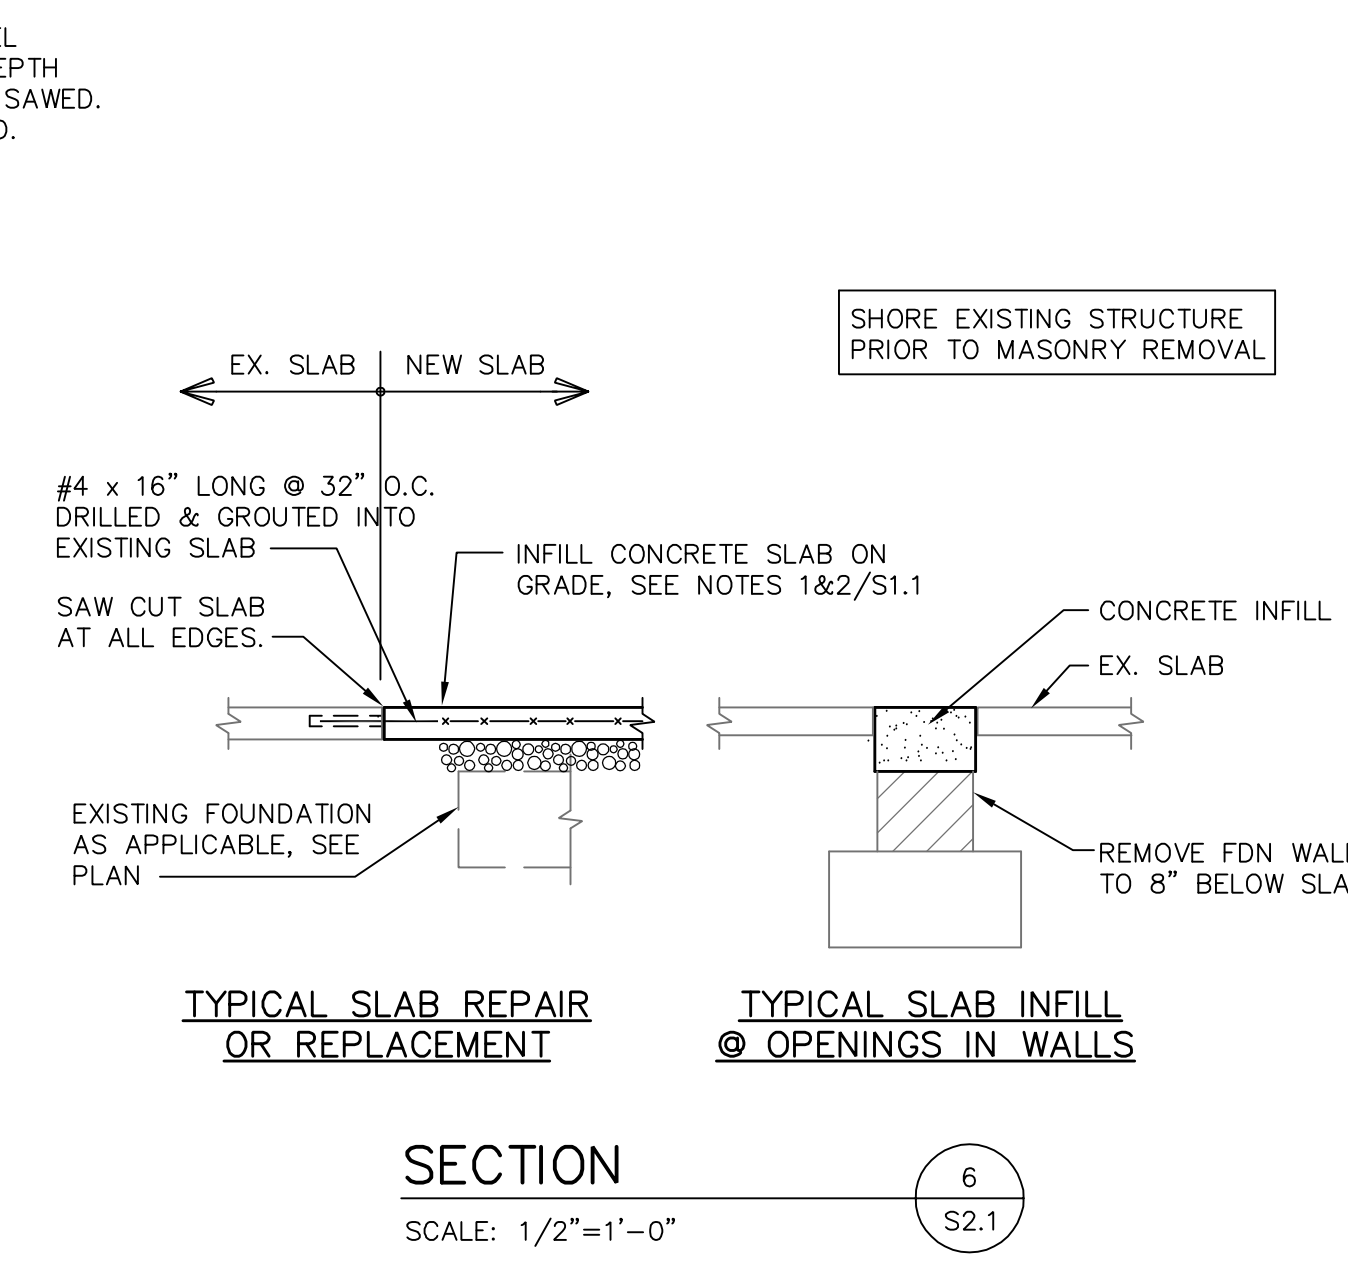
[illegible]L
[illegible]EPTH
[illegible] SAWED.
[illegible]D.

SHORE EXISTING STRUCTURE PRIOR TO MASONRY REMOVAL

EX. SLAB | NEW SLAB

#4 x 16" LONG @ 32" O.C. DRILLED & GROUTED INTO EXISTING SLAB

INFILL CONCRETE SLAB ON GRADE, SEE NOTES 1&2/S1.1

SAW CUT SLAB AT ALL EDGES.

CONCRETE INFILL

EX. SLAB

EXISTING FOUNDATION AS APPLICABLE, SEE PLAN

REMOVE FDN WAL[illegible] TO 8" BELOW SLA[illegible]

TYPICAL SLAB REPAIR OR REPLACEMENT

TYPICAL SLAB INFILL @ OPENINGS IN WALLS

SECTION

SCALE: 1/2"=1'-0"

6
S2.1